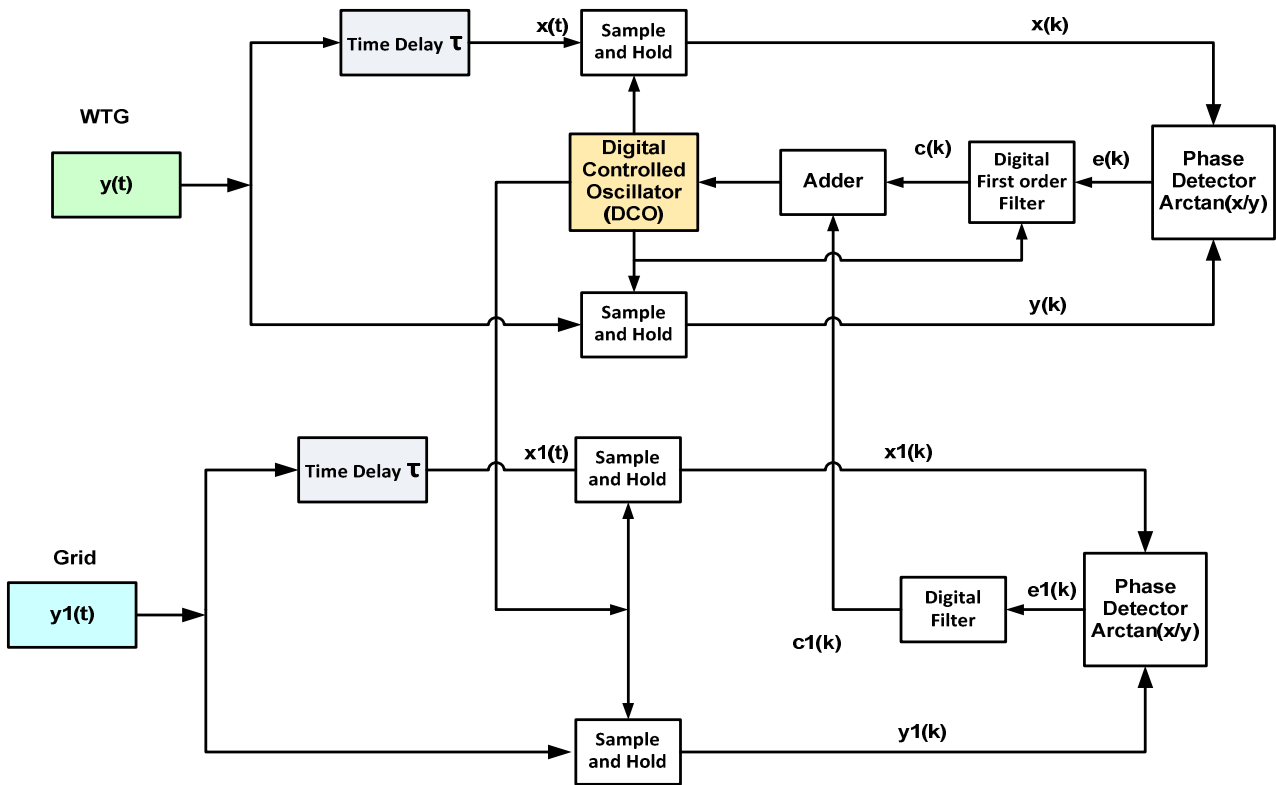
Time Delay $\tau$

x(t)

Sample and Hold

x(k)

WTG

y(t)

Digital Controlled Oscillator (DCO)

Adder

c(k)

Digital First order Filter

e(k)

Phase Detector Arctan(x/y)

Sample and Hold

y(k)

Time Delay $\tau$

x1(t)

Sample and Hold

x1(k)

Grid

y1(t)

Digital Filter

e1(k)

Phase Detector Arctan(x/y)

c1(k)

Sample and Hold

y1(k)